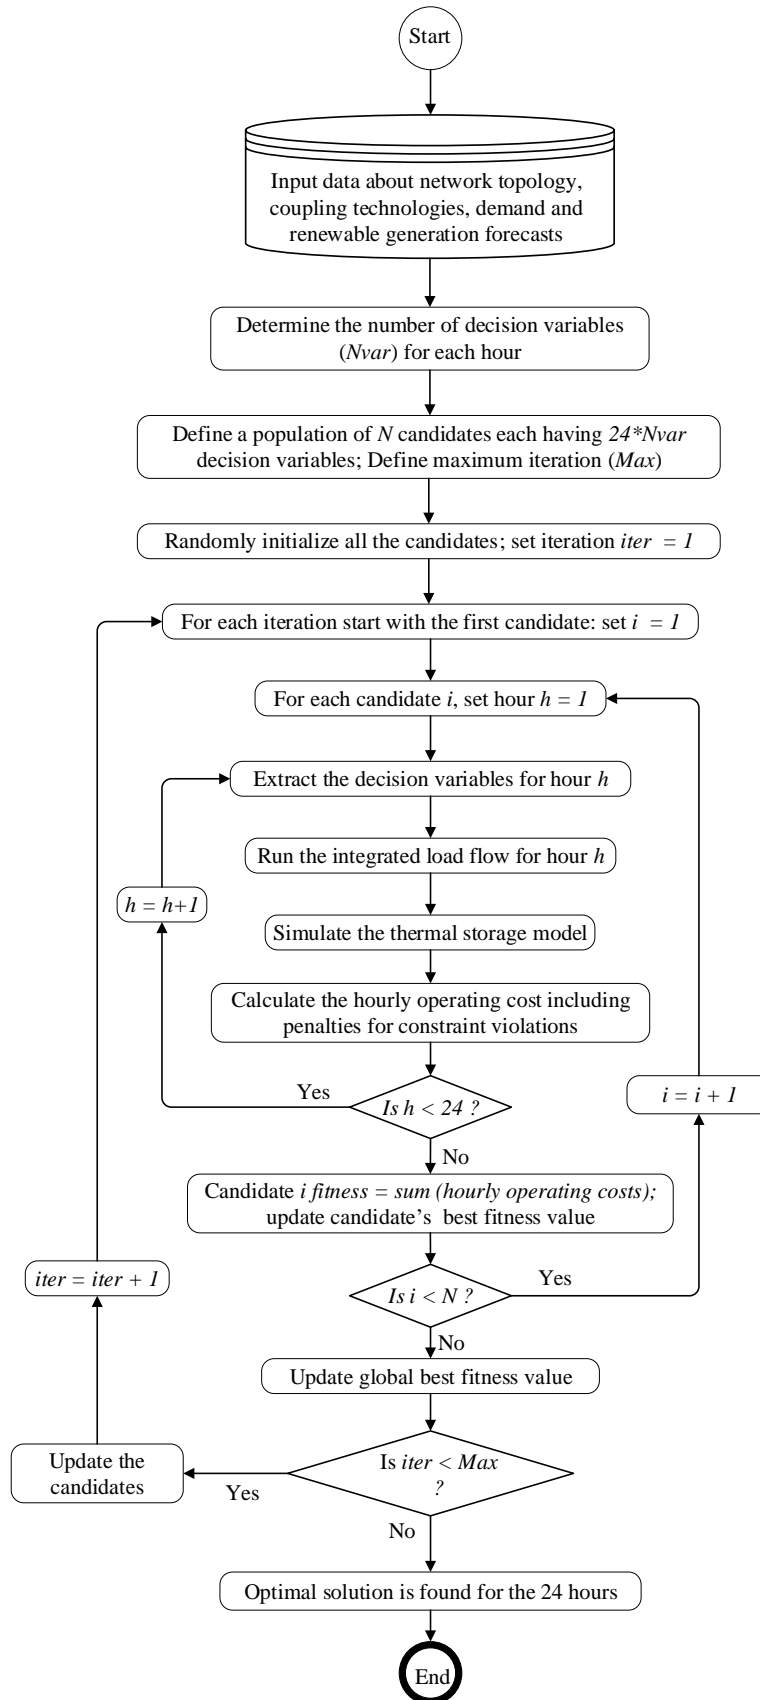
Start

Input data about network topology, coupling technologies, demand and renewable generation forecasts

Determine the number of decision variables (*Nvar*) for each hour

Define a population of *N* candidates each having *24\*Nvar* decision variables; Define maximum iteration (*Max*)

Randomly initialize all the candidates; set iteration *iter = 1*

For each iteration start with the first candidate: set *i = 1*

For each candidate *i*, set hour *h = 1*

Extract the decision variables for hour *h*

Run the integrated load flow for hour *h*

*h = h+1*

Simulate the thermal storage model

Calculate the hourly operating cost including penalties for constraint violations

Yes

*Is h < 24 ?*

*i = i + 1*

No

Candidate *i fitness = sum (hourly operating costs);* update candidate's best fitness value

*iter = iter + 1*

Yes

*Is i < N ?*

No

Update global best fitness value

Update the candidates

Is *iter < Max ?*

Yes

No

Optimal solution is found for the 24 hours

End